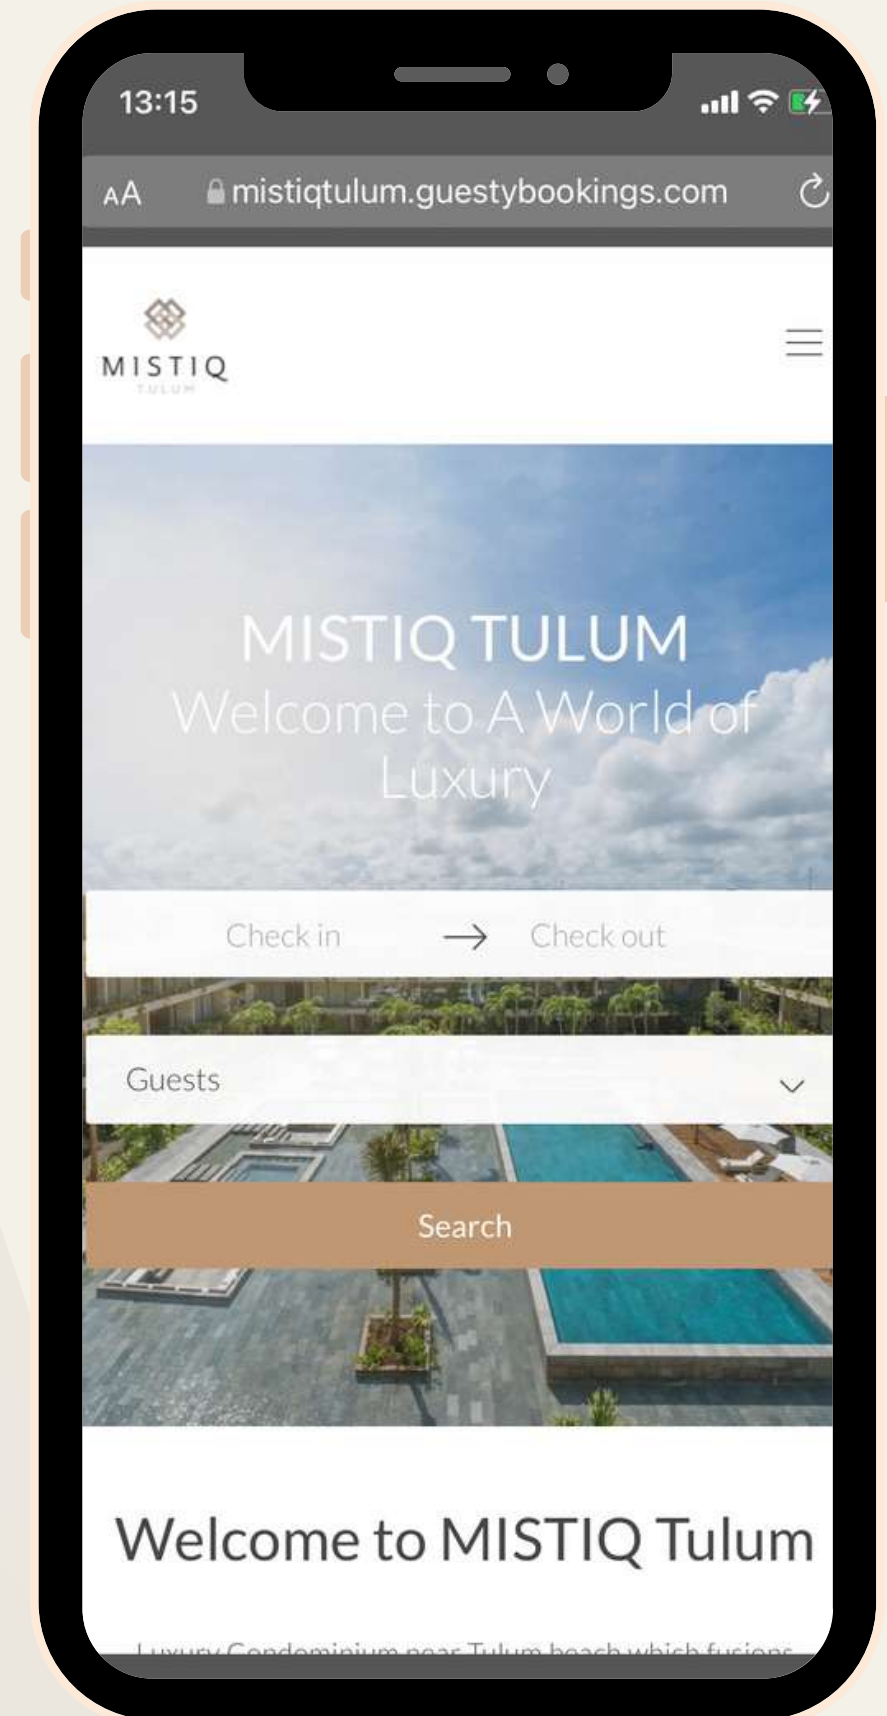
13:15

AA mistiqtulum.guestybookings.com

MISTIQ
TULUM

MISTIQ TULUM
Welcome to A World of Luxury

Check in → Check out

Guests

Search

Welcome to MISTIQ Tulum

Luxury Condominium near Tulum beach which fusions